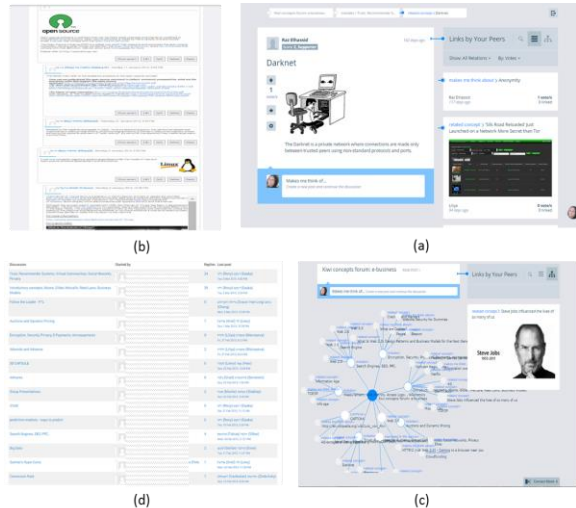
open source

linux

(b)

Darknet

Links by Your Peers

Show All Relations · By Votes ·

Makes me think about | Anonymity

related concept | 'Silk Road Reloaded' Just Launched on a Network More Secret than Tor

Makes me think of...

The Darknet is a private network where connections are made only between trusted peers using non-standard protocols and ports.

(a)

Discussion

Started by

Replies

Last post

(d)

Kiwi concepts forum: e-business

Links by Your Peers

Makes me think of...

Steve Jobs

(c)